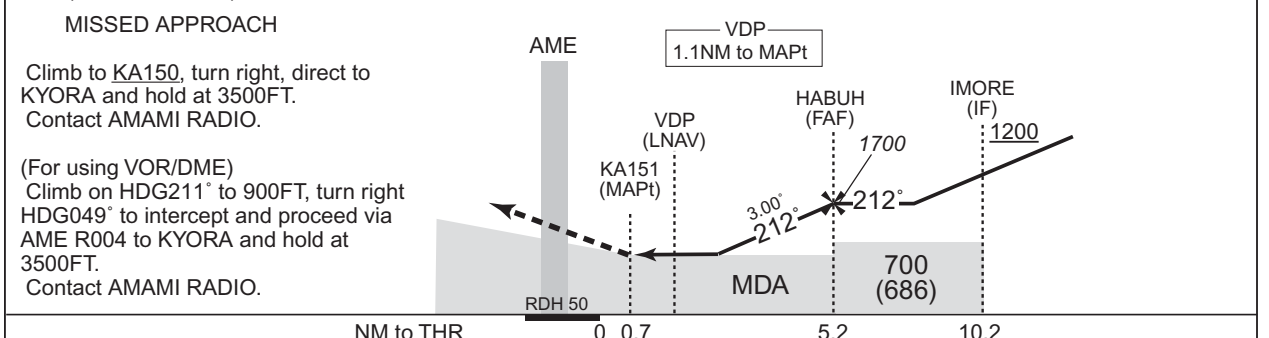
MISSED APPROACH

Climb to KA150, turn right, direct to KYORA and hold at 3500FT.
Contact AMAMI RADIO.

(For using VOR/DME)
Climb on HDG211˚ to 900FT, turn right HDG049˚ to intercept and proceed via AME R004 to KYORA and hold at 3500FT.
Contact AMAMI RADIO.

AME

VDP
1.1NM to MAPt

VDP (LNAV)

KA151 (MAPt)

HABUH (FAF)

IMORE (IF)

1700

1200

3.00˚

212˚

212˚

MDA

700 (686)

RDH 50

NM to THR 0 0.7 5.2 10.2